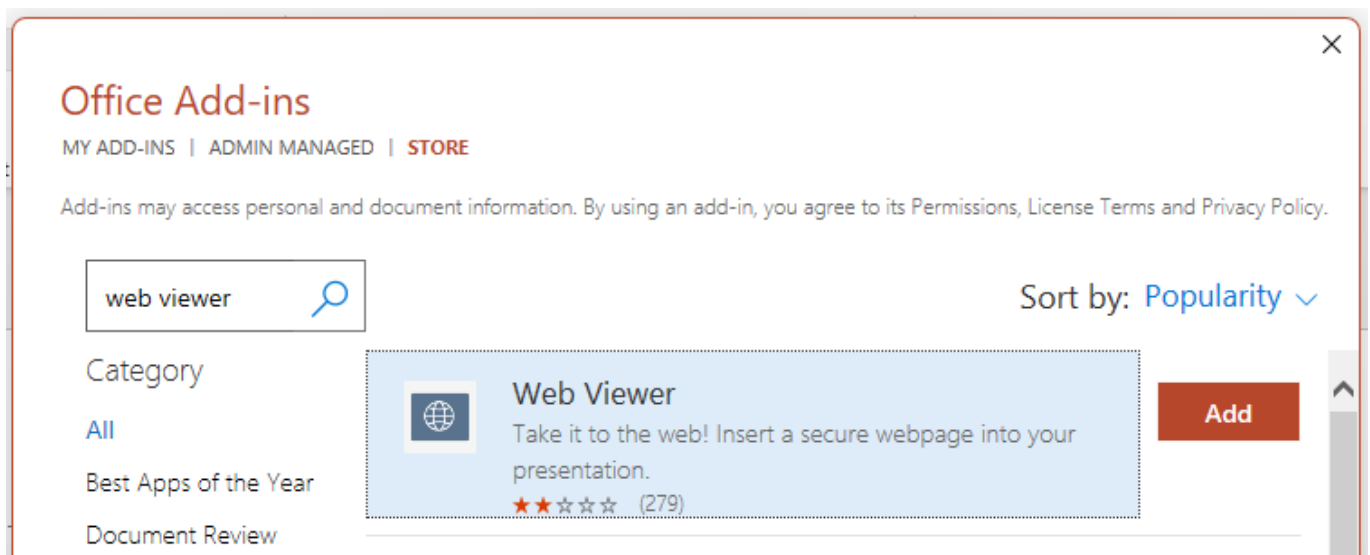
×

Office Add-ins

MY ADD-INS | ADMIN MANAGED | STORE

Add-ins may access personal and document information. By using an add-in, you agree to its Permissions, License Terms and Privacy Policy.

web viewer

Sort by: Popularity

Category

All

Best Apps of the Year

Document Review

Web Viewer

Take it to the web! Insert a secure webpage into your presentation.

★★☆☆☆ (279)

Add